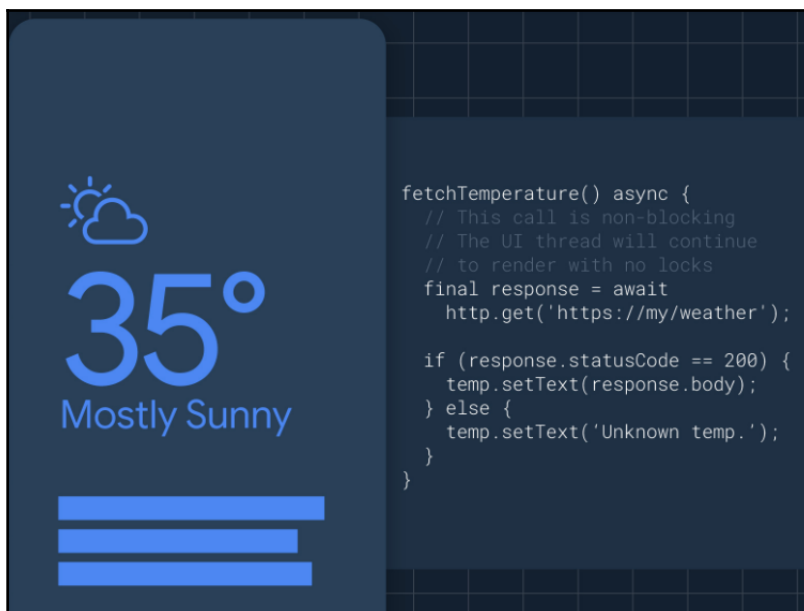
35°
Mostly Sunny

fetchTemperature() async {
  // This call is non-blocking
  // The UI thread will continue
  // to render with no locks
  final response = await
    http.get('https://my/weather');

  if (response.statusCode == 200) {
    temp.setText(response.body);
  } else {
    temp.setText('Unknown temp.');
  }
}